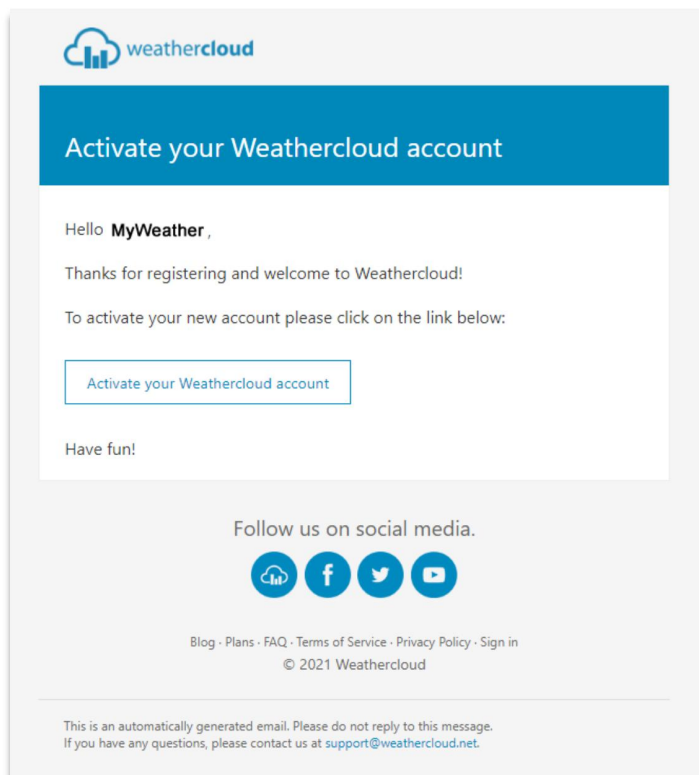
weathercloud

Activate your Weathercloud account

Hello **MyWeather** ,

Thanks for registering and welcome to Weathercloud!

To activate your new account please click on the link below:

Activate your Weathercloud account

Have fun!

Follow us on social media.

Blog · Plans · FAQ · Terms of Service · Privacy Policy · Sign in
© 2021 Weathercloud

This is an automatically generated email. Please do not reply to this message.
If you have any questions, please contact us at support@weathercloud.net.